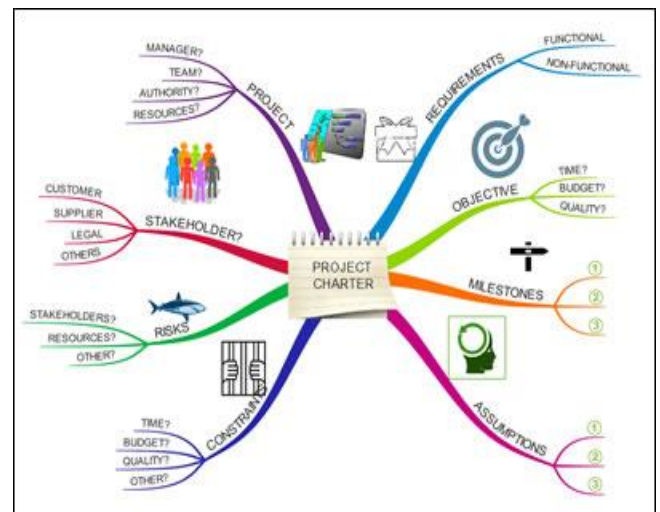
PROJECT CHARTER

PROJECT
MANAGER?
TEAM?
AUTHORITY?
RESOURCES?

REQUIREMENTS
FUNCTIONAL
NON-FUNCTIONAL

OBJECTIVE
TIME?
BUDGET?
QUALITY?

MILESTONES
1
2
3

ASSUMPTIONS
1
2
3

CONSTRAINTS
TIME?
BUDGET?
QUALITY?
OTHER?

RISKS
STAKEHOLDERS?
RESOURCES?
OTHER?

STAKEHOLDER?
CUSTOMER
SUPPLIER
LEGAL
OTHERS